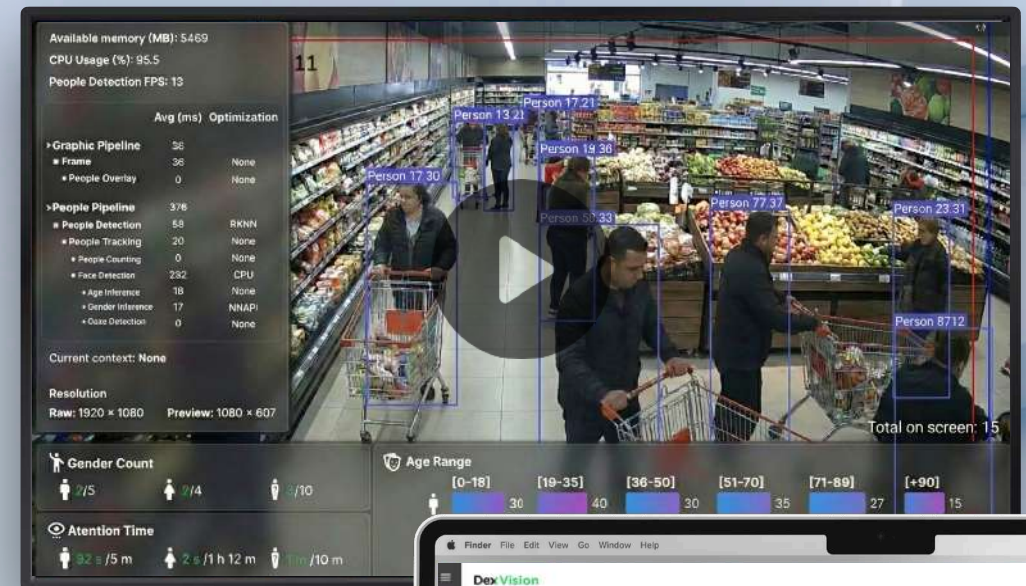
Available memory (MB): 5469
CPU Usage (%): 95.5
People Detection FPS: 13

| | Avg (ms) | Optimization |
|---|---|---|
| Graphic Pipeline | 36 | |
| Frame | 36 | None |
| People Overlay | 0 | None |
| People Pipeline | 376 | |
| People Detection | 58 | RKNN |
| People Tracking | 20 | None |
| People Counting | 0 | None |
| Face Detection | 232 | CPU |
| Age Inference | 18 | None |
| Gender Inference | 17 | NNAPI |
| Gaze Detection | 0 | None |

Current context: None

Resolution
Raw: 1920 × 1080 Preview: 1080 × 607

11
Person 17.21
Person 13.21
Person 19.36
Person 17.30
Person 58.33
Person 77.37
Person 23.31
Person 8712
Total on screen: 15

Gender Count
2/5 2/4 3/10

Age Range
[0-18] 30 [19-35] 40 [36-50] 30 [51-70] 35 [71-89] 27 [+90] 15

Atention Time
32 s /5 m 2 s /1 h 12 m 1 m /10 m

Finder File Edit View Go Window Help
Dex Vision